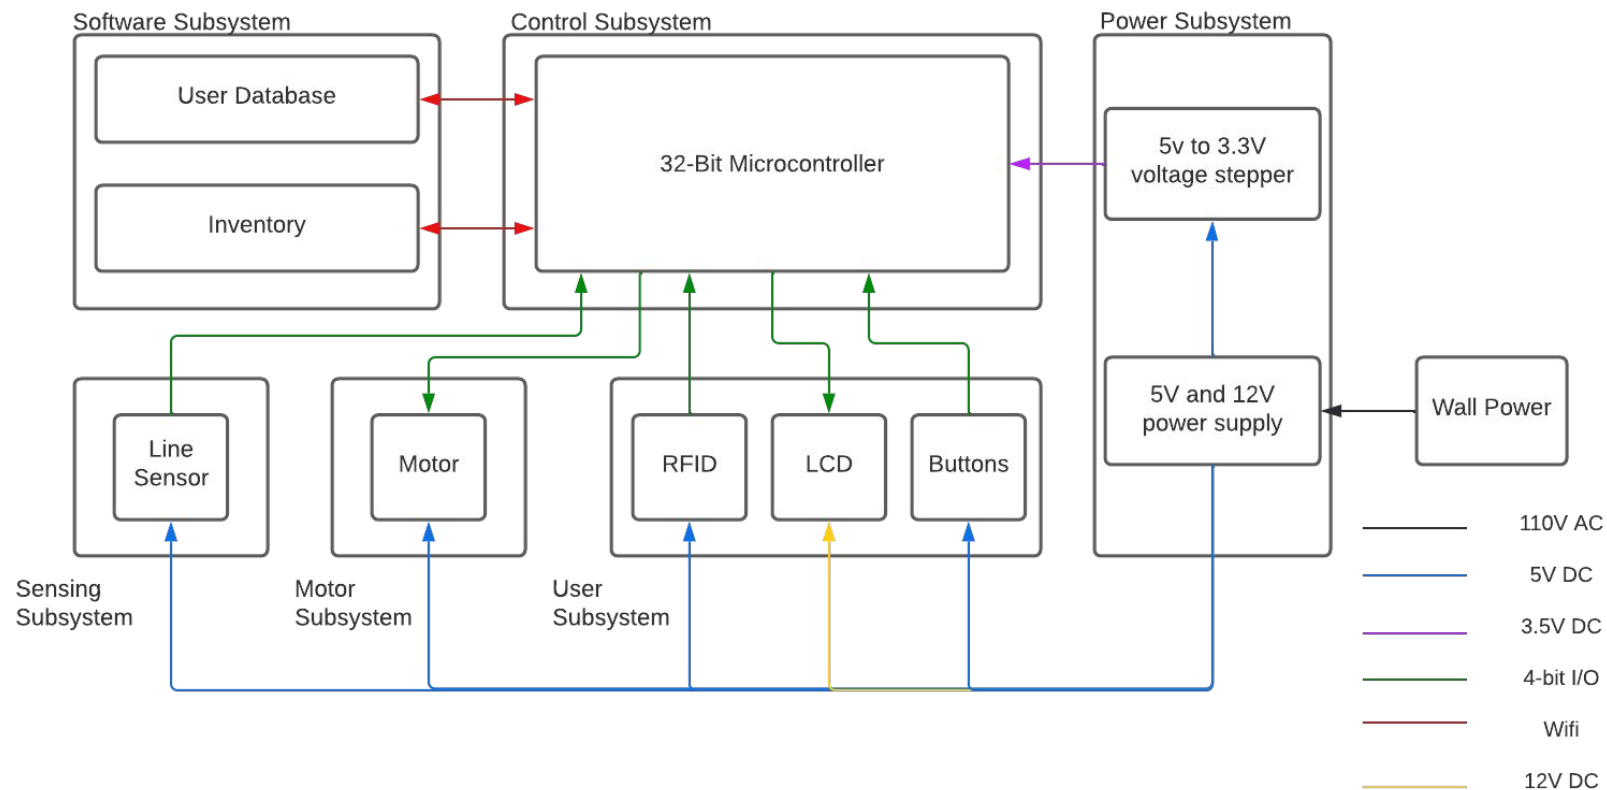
Software Subsystem
User Database
Inventory

Control Subsystem
32-Bit Microcontroller

Power Subsystem
5v to 3.3V voltage stepper
5V and 12V power supply

Wall Power

Line Sensor
Sensing Subsystem

Motor
Motor Subsystem

RFID
LCD
Buttons
User Subsystem

110V AC
5V DC
3.5V DC
4-bit I/O
Wifi
12V DC